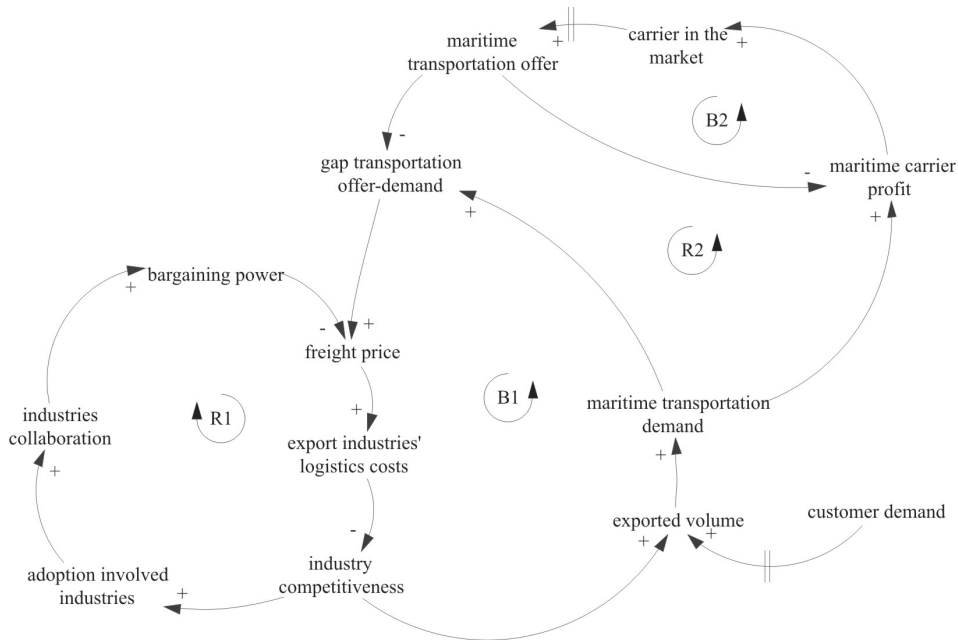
maritime transportation offer
+
carrier in the market
+
B2
-
gap transportation offer-demand
-
maritime carrier profit
+
+
R2
bargaining power
+
-
+
freight price
+
industries collaboration
R1
B1
maritime transportation demand
export industries' logistics costs
+
+
-
exported volume
customer demand
+
+
industry competitiveness
adoption involved industries
+